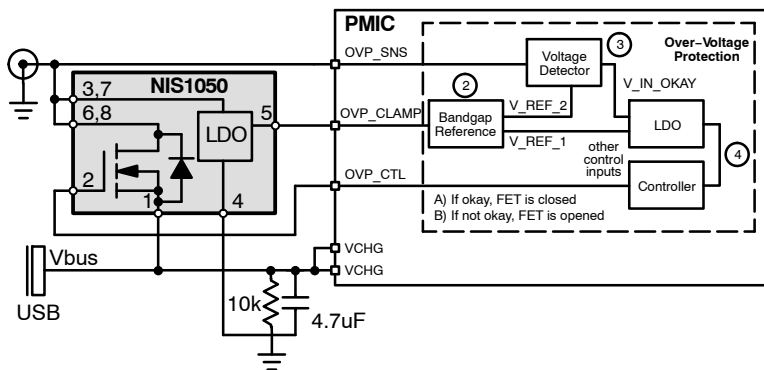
PMIC

Over−Voltage Protection

NIS1050

3,7

6,8

2

1

4

5

LDO

OVP_SNS

OVP_CLAMP

OVP_CTL

Voltage Detector

3

2

Bandgap Reference

V_REF_2

V_REF_1

V_IN_OKAY

LDO

other control inputs

Controller

4

A) If okay, FET is closed
B) If not okay, FET is opened

VCHG

VCHG

Vbus

USB

10k

4.7uF